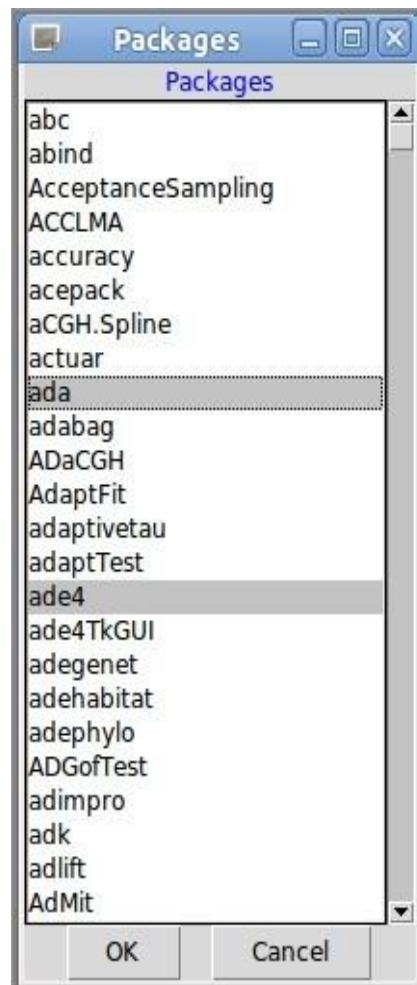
Packages
Packages
abc
abind
AcceptanceSampling
ACCLMA
accuracy
acepack
aCGH.Spline
actuar
ada
adabag
ADaCGH
AdaptFit
adaptivetau
adaptTest
ade4
ade4TkGUI
adegenet
adehabitat
adephylo
ADGofTest
adimpro
adk
adlift
AdMit
OK
Cancel